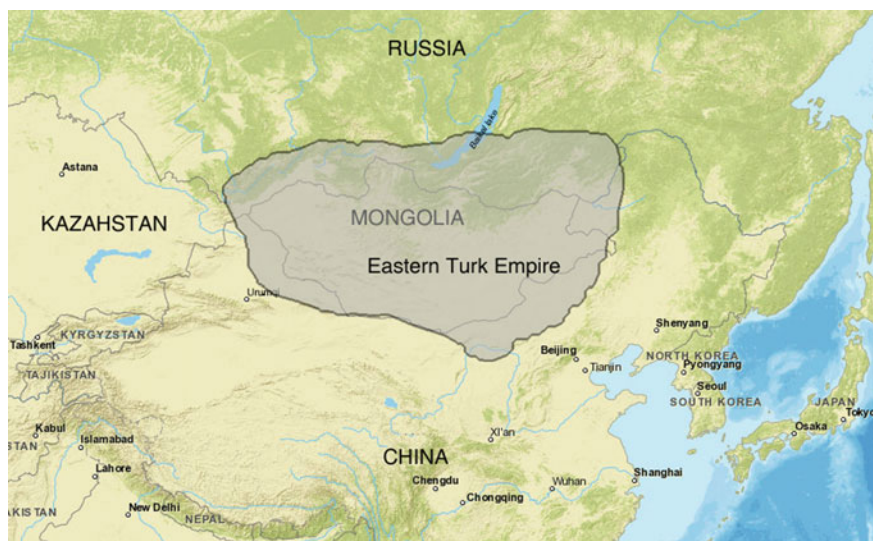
RUSSIA

Baikal lake

Astana

KAZAHSTAN

MONGOLIA

Eastern Turk Empire

Urumqi

KYRGYZSTAN

Tashkent

TAJIKISTAN

Kabul

STAN

Islamabad

Lahore

KISTAN

New Delhi

NEPAL

CHINA

Chengdu

Chongqing

Wuhan

Xi'an

Beijing

Tianjin

Shenyang

NORTH KOREA

Pyongyang

Seoul

SOUTH KOREA

JAPAN

Osaka

Tokyo

Shanghai